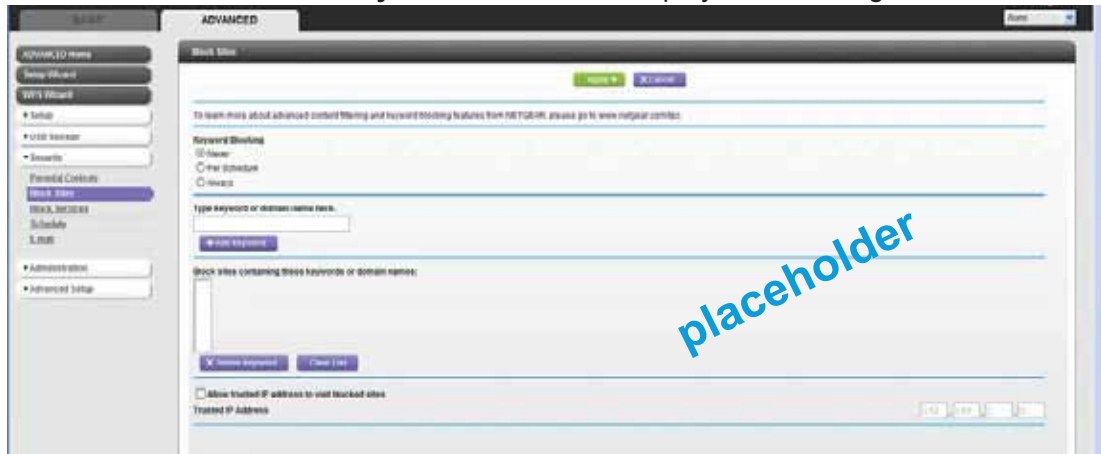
BASIC ADVANCED

Auto

ADVANCED Home
Setup Wizard
WPS Wizard
▸ Setup
▸ USB Storage
▾ Security
Parental Controls
Block Sites
Block Services
Schedule
E-mail
▸ Administration
▸ Advanced Setup

Block Sites

Apply ▸ ✕ Cancel

To learn more about advanced content filtering and keyword blocking features from NETGEAR, please go to www.netgear.com/lpc

Keyword Blocking
Never
Per Schedule
Always

Type keyword or domain name here.

+ Add Keyword

Block sites containing these keywords or domain names:

✕ Delete Keyword Clear List

Allow trusted IP address to visit blocked sites
Trusted IP Address

192 . 168 . 1 . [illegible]

placeholder